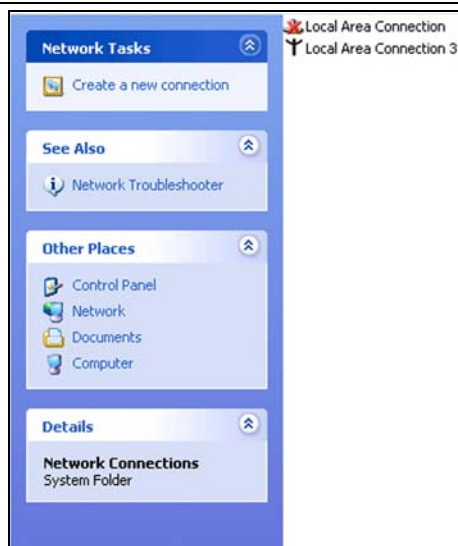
Network Tasks

Create a new connection

See Also

Network Troubleshooter

Other Places

Control Panel

Network

Documents

Computer

Details

Network Connections
System Folder

Local Area Connection

Local Area Connection 3